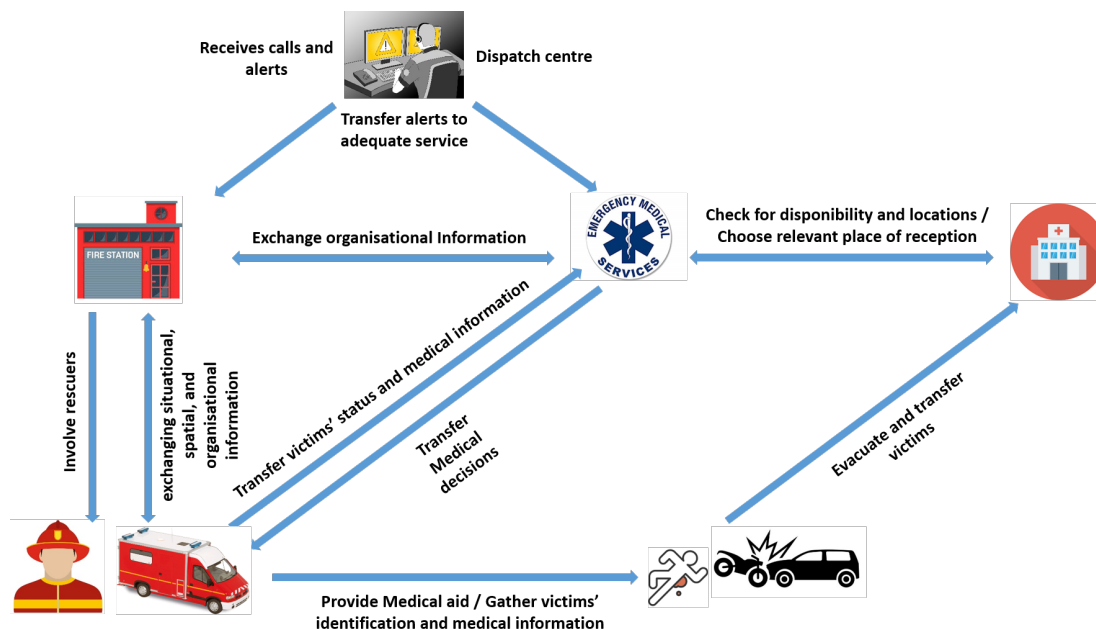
Receives calls and alerts

Dispatch centre

Transfer alerts to adequate service

FIRE STATION

Exchange organisational Information

EMERGENCY MEDICAL SERVICES

Check for disponibility and locations / Choose relevant place of reception

Involve rescuers

exchanging situational, spatial, and organisational information

Transfer victims' status and medical information

Transfer Medical decisions

Evacuate and transfer victims

Provide Medical aid / Gather victims' identification and medical information